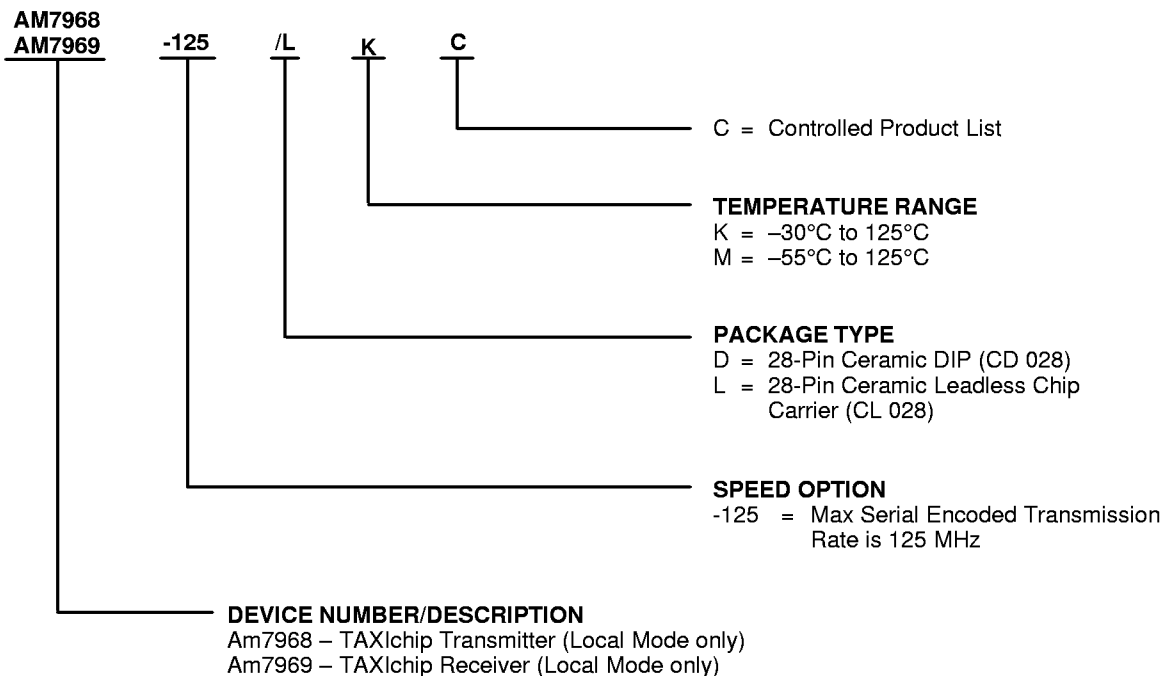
AM7968
AM7969 -125 /L K C

C = Controlled Product List

TEMPERATURE RANGE
K = –30°C to 125°C
M = –55°C to 125°C

PACKAGE TYPE
D = 28-Pin Ceramic DIP (CD 028)
L = 28-Pin Ceramic Leadless Chip Carrier (CL 028)

SPEED OPTION
-125 = Max Serial Encoded Transmission Rate is 125 MHz

DEVICE NUMBER/DESCRIPTION
Am7968 – TAXIchip Transmitter (Local Mode only)
Am7969 – TAXIchip Receiver (Local Mode only)